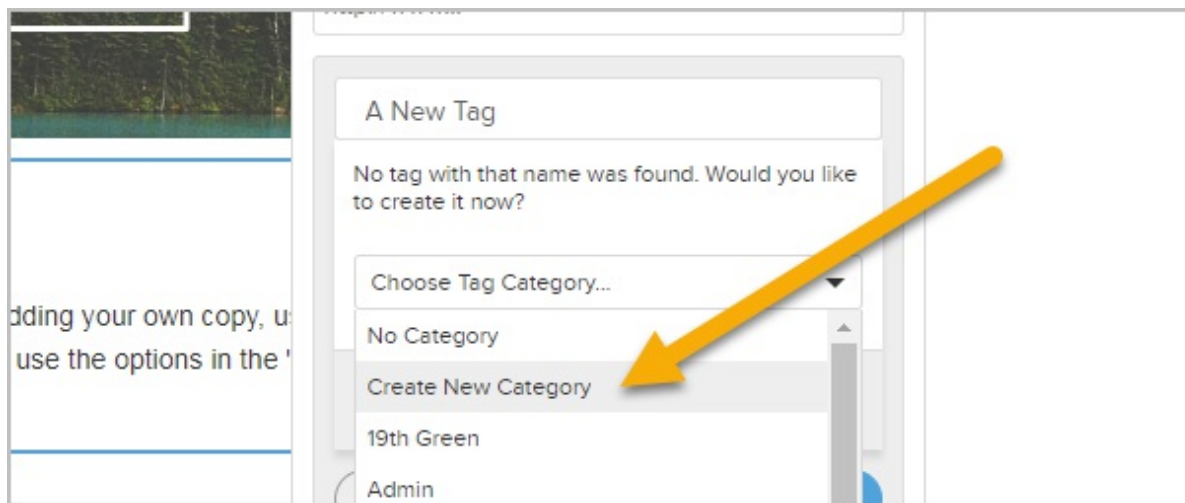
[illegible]

A New Tag

No tag with that name was found. Would you like to create it now?

Choose Tag Category...

No Category

Create New Category

19th Green

Admin

dding your own copy, u
use the options in the '